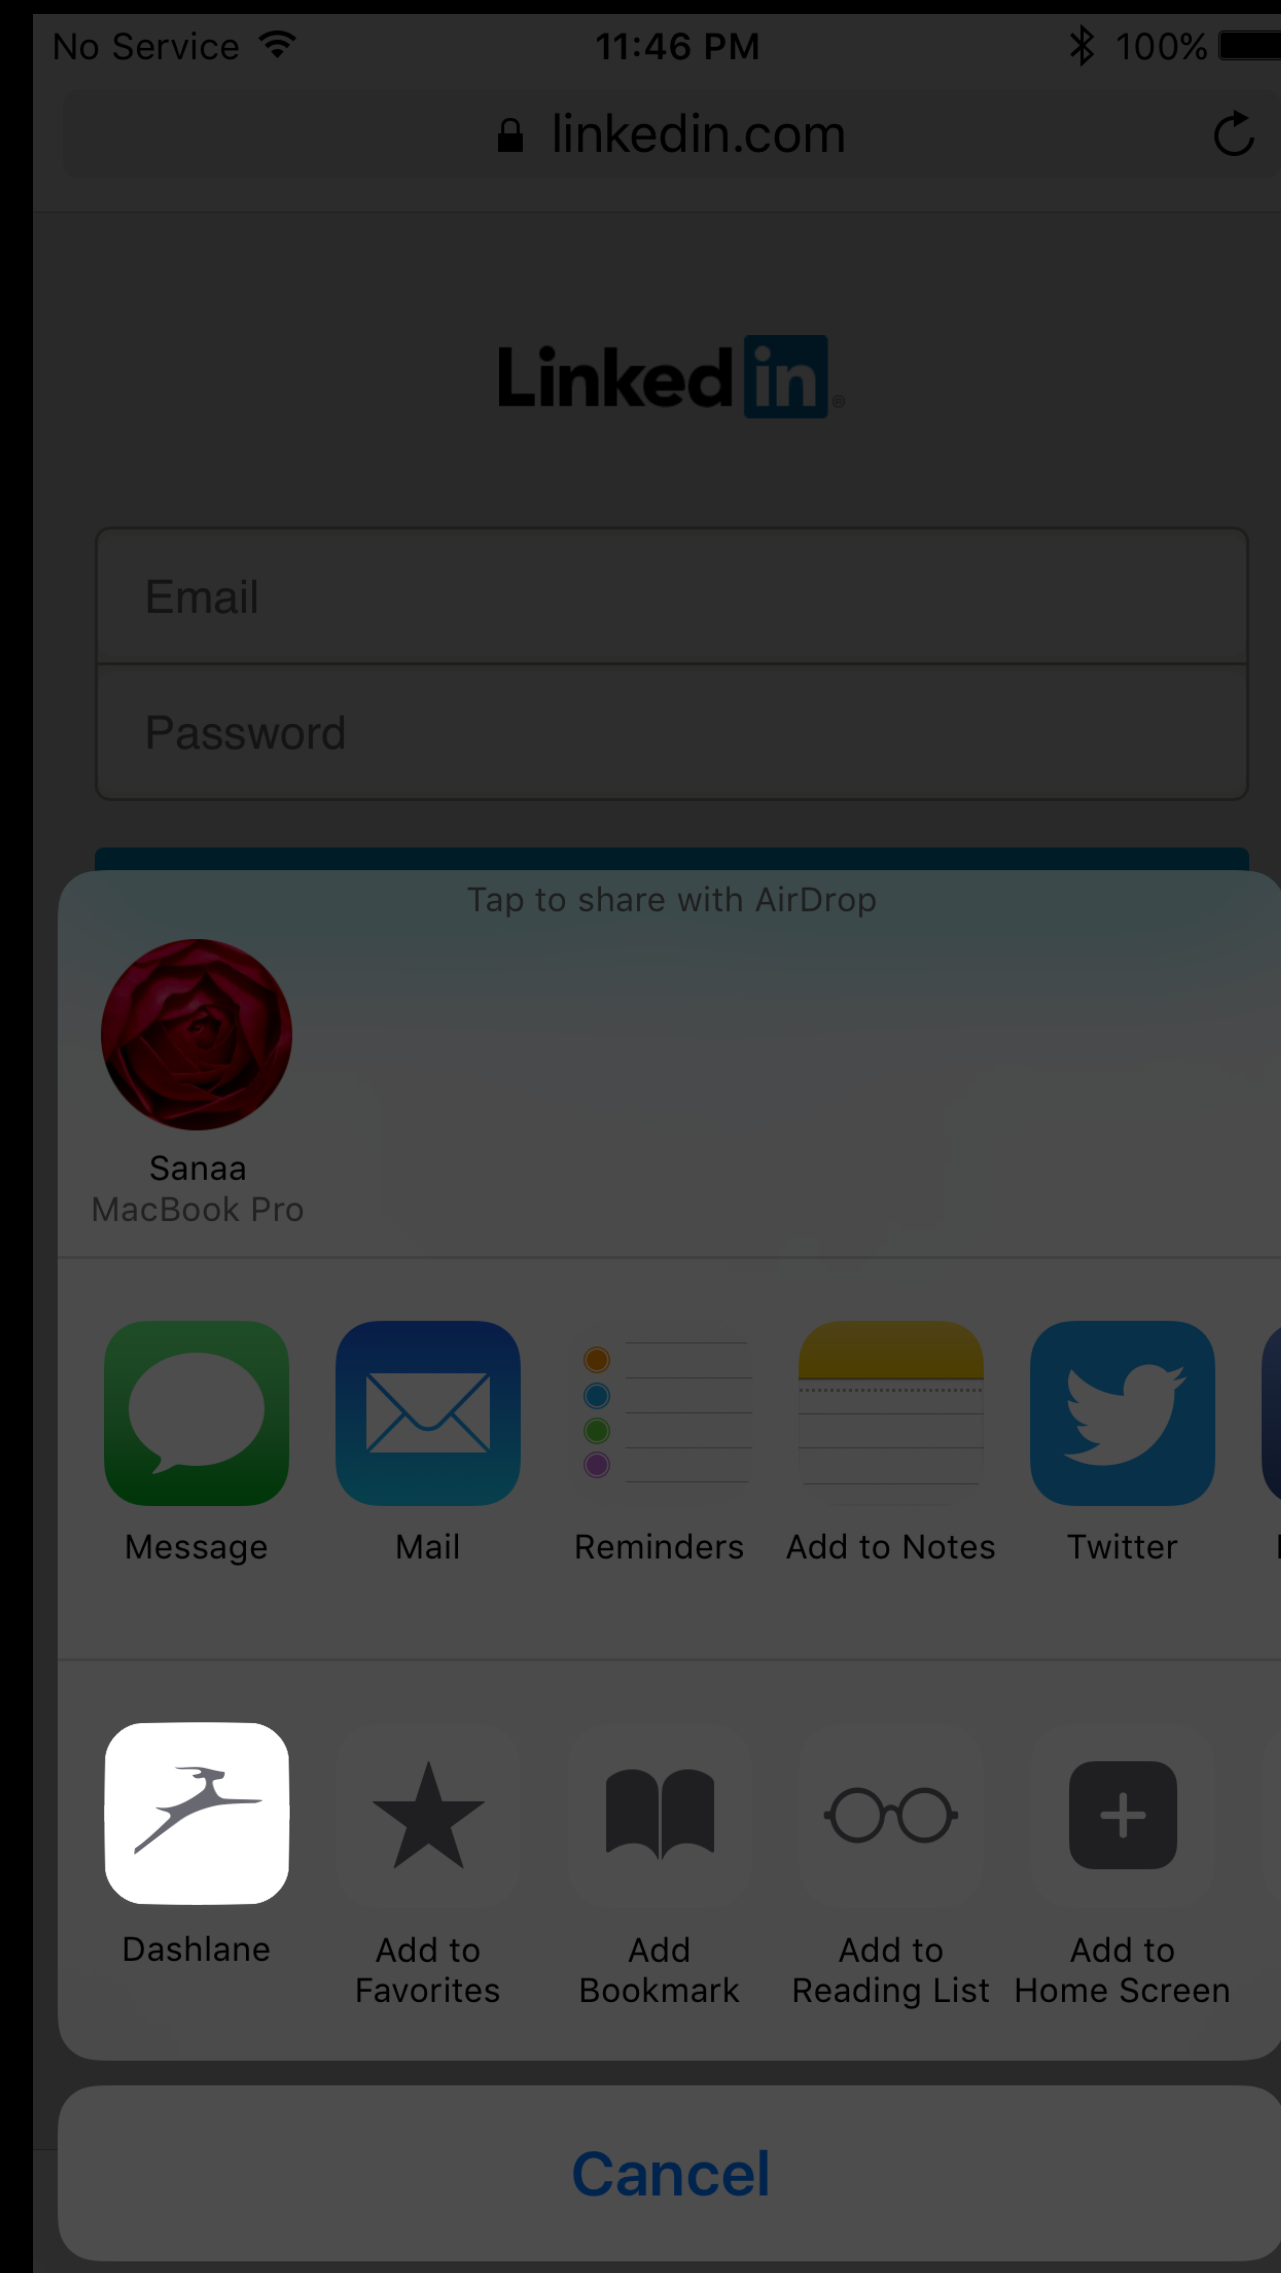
No Service 11:46 PM 100%

linkedin.com

LinkedIn

Email

Password

Tap to share with AirDrop

Sanaa
MacBook Pro

Message
Mail
Reminders
Add to Notes
Twitter

Dashlane
Add to Favorites
Add Bookmark
Add to Reading List
Add to Home Screen

Cancel